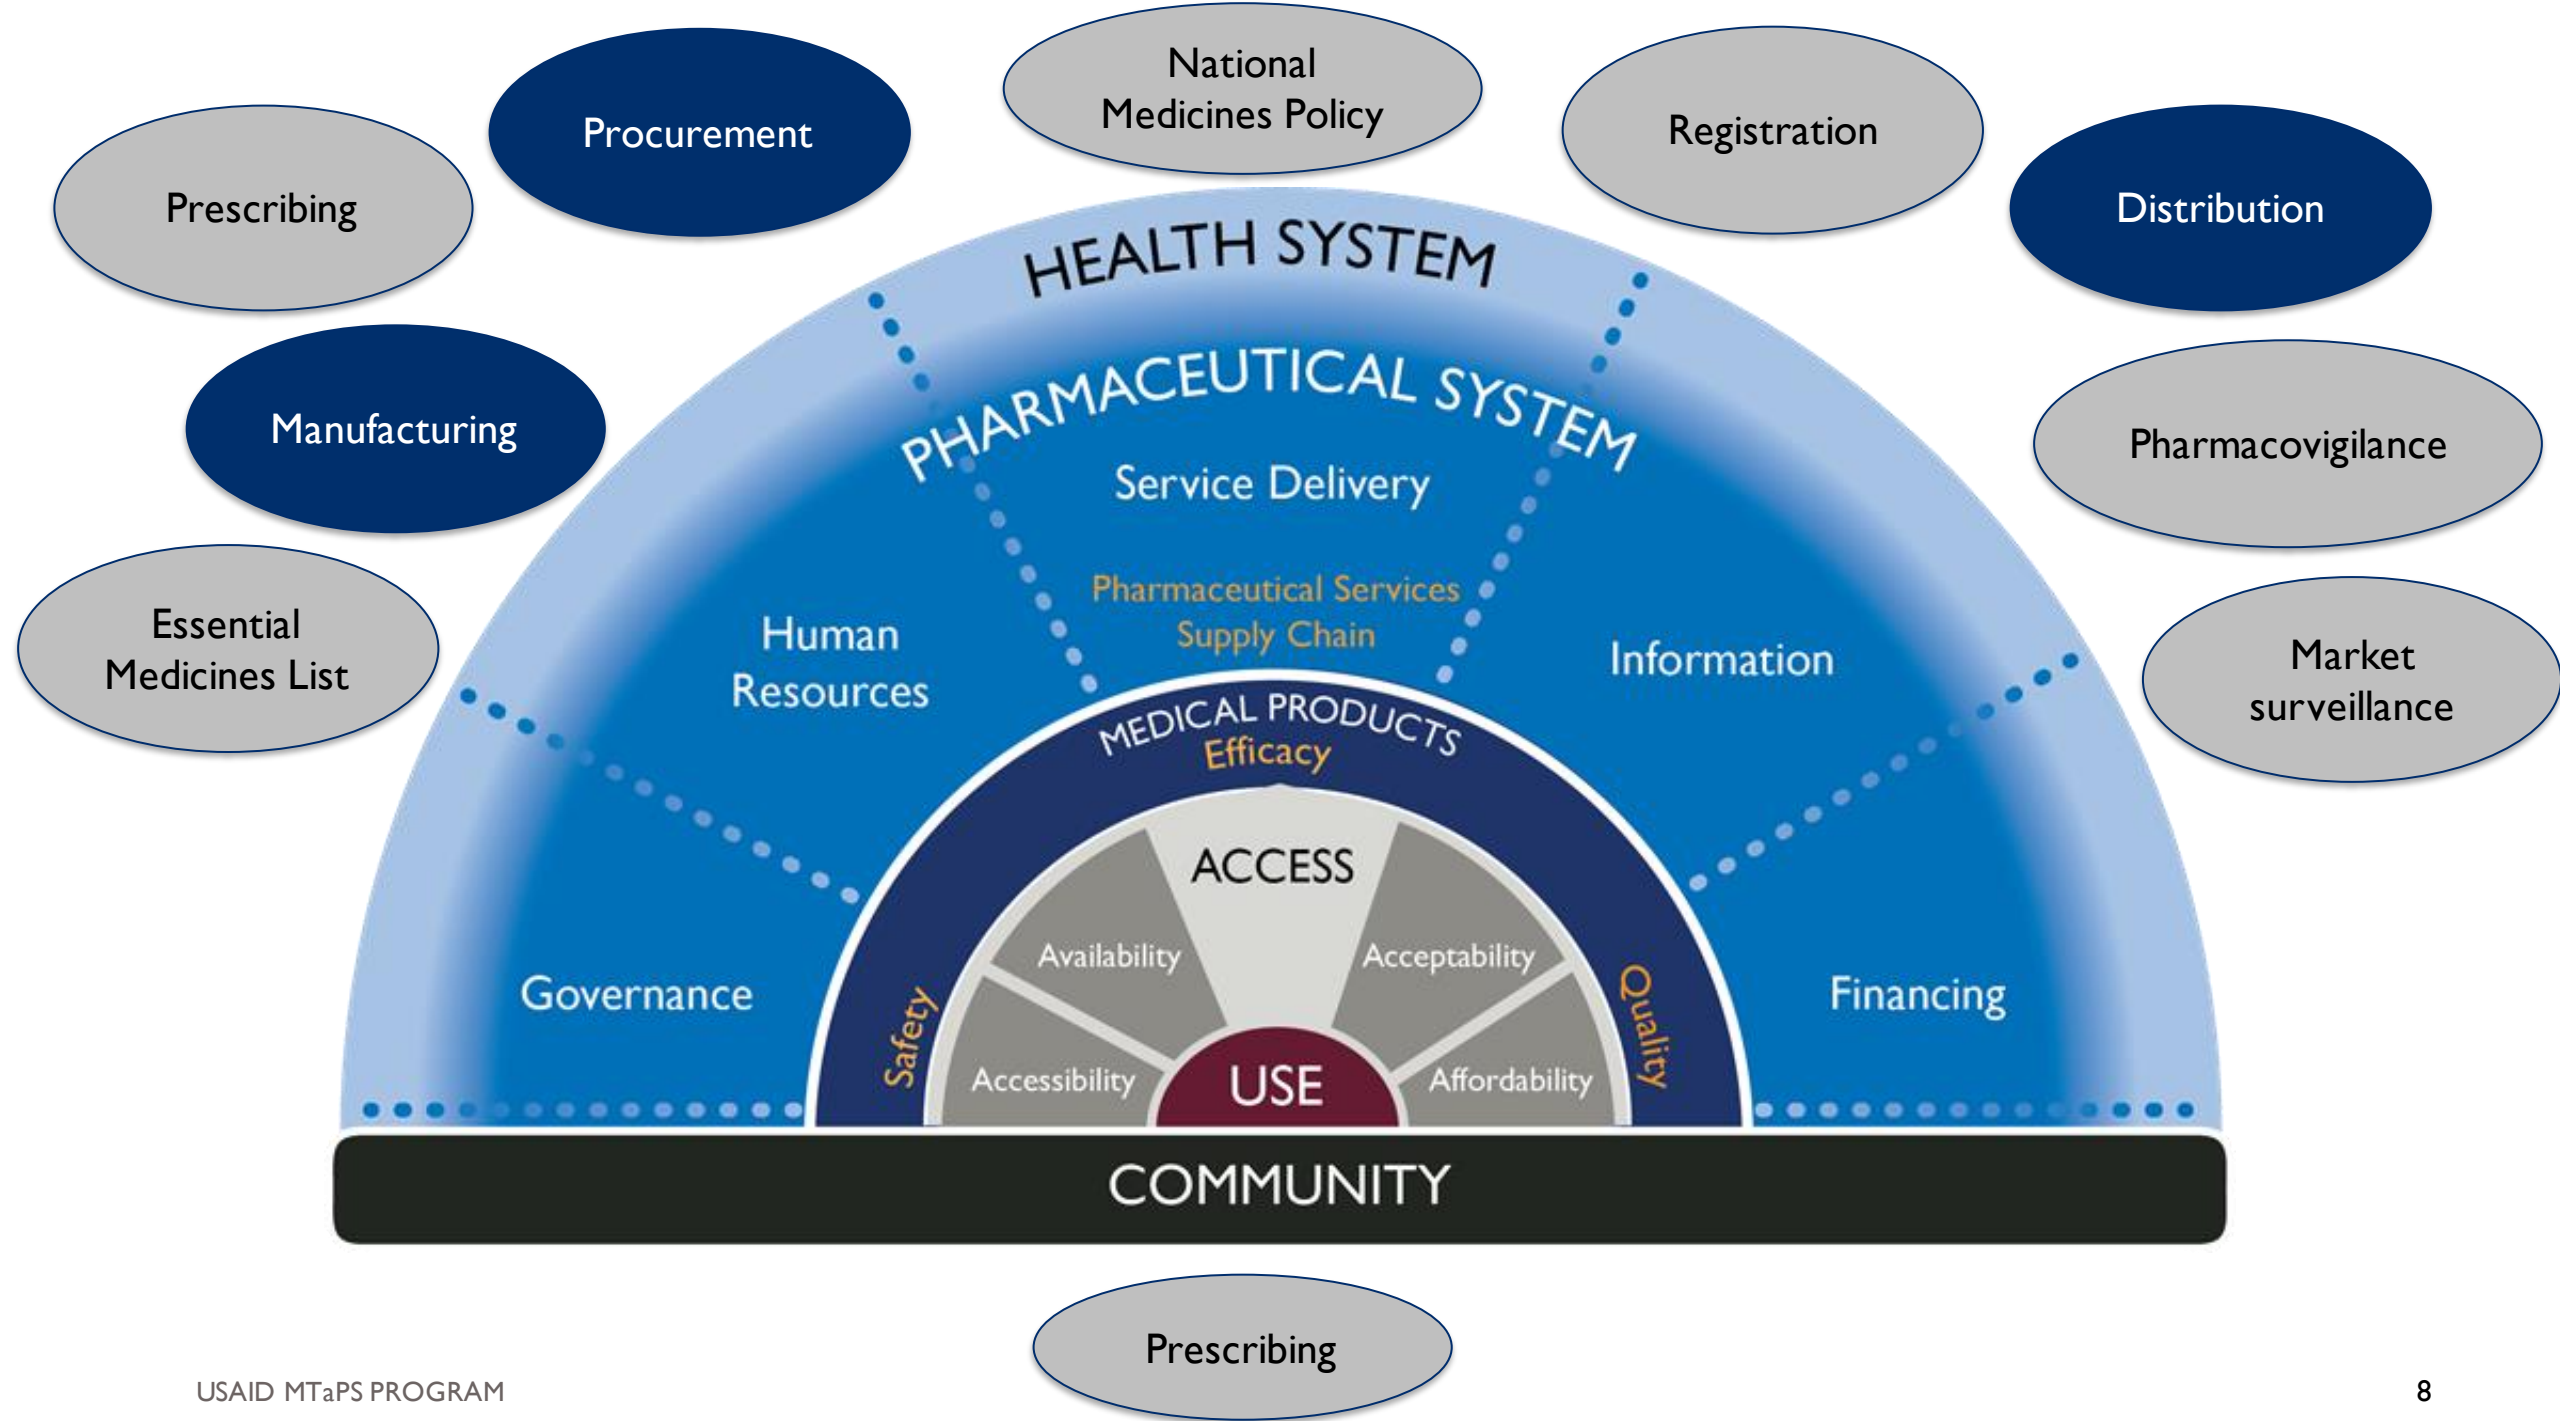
National Medicines Policy

Procurement

Registration

Prescribing

Distribution

Manufacturing

Pharmacovigilance

Essential Medicines List

Market surveillance

HEALTH SYSTEM

PHARMACEUTICAL SYSTEM

Service Delivery

Pharmaceutical Services
Supply Chain

Human Resources

Information

MEDICAL PRODUCTS
Efficacy

Governance

Financing

Safety

Quality

ACCESS

Availability

Acceptability

Accessibility

Affordability

USE

COMMUNITY

Prescribing

USAID MTaPS PROGRAM

8